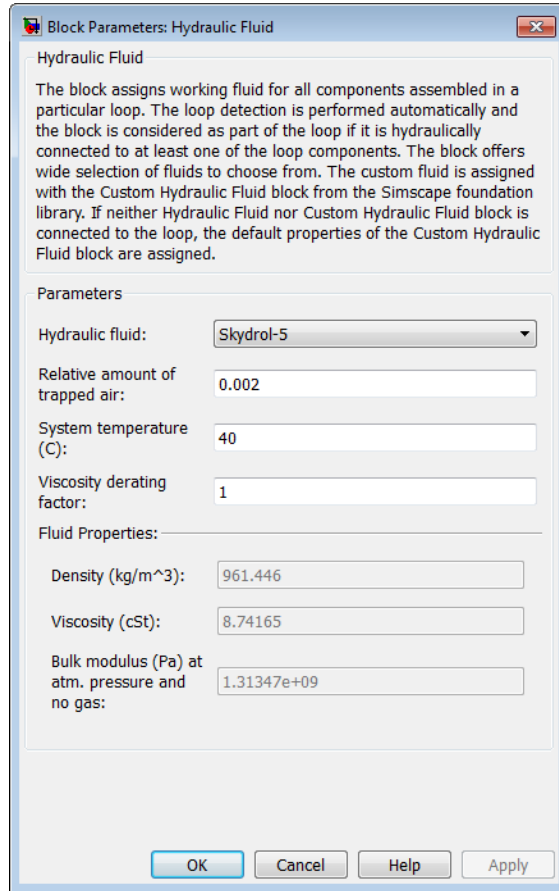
Block Parameters: Hydraulic Fluid

Hydraulic Fluid

The block assigns working fluid for all components assembled in a particular loop. The loop detection is performed automatically and the block is considered as part of the loop if it is hydraulically connected to at least one of the loop components. The block offers wide selection of fluids to choose from. The custom fluid is assigned with the Custom Hydraulic Fluid block from the Simscape foundation library. If neither Hydraulic Fluid nor Custom Hydraulic Fluid block is connected to the loop, the default properties of the Custom Hydraulic Fluid block are assigned.

Parameters

Hydraulic fluid: Skydrol-5

Relative amount of trapped air: 0.002

System temperature (C): 40

Viscosity derating factor: 1

Fluid Properties:

Density (kg/m^3): 961.446

Viscosity (cSt): 8.74165

Bulk modulus (Pa) at atm. pressure and no gas: 1.31347e+09

OK Cancel Help Apply